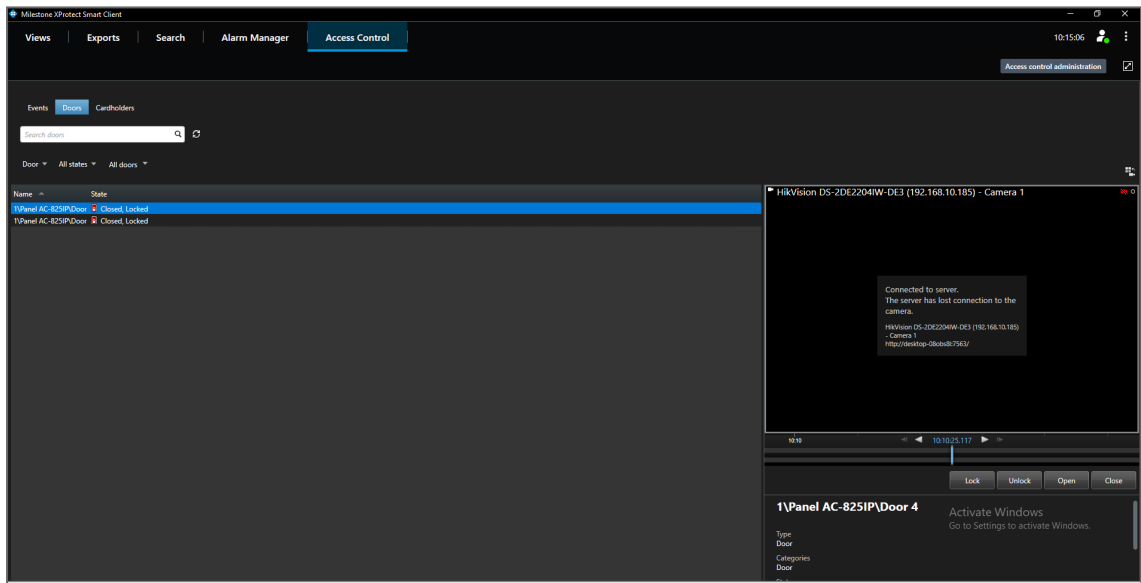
Milestone XProtect Smart Client

Views
Exports
Search
Alarm Manager
Access Control

10:15:06

Access control administration

Events
Doors
Cardholders

Search doors

Door
All states
All doors

| Name | State |
|---|---|
| 1\Panel AC-825IP\Door | Closed, Locked |
| 1\Panel AC-825IP\Door | Closed, Locked |

HikVision DS-2DE2204IW-DE3 (192.168.10.185) - Camera 1

Connected to server.
The server has lost connection to the camera.

HikVision DS-2DE2204IW-DE3 (192.168.10.185) - Camera 1
http://desktop-08obs8t7563/

10:10
10:10:25.117

Lock
Unlock
Open
Close

1\Panel AC-825IP\Door 4

Activate Windows
Go to Settings to activate Windows.

Type
Door

Categories
Door